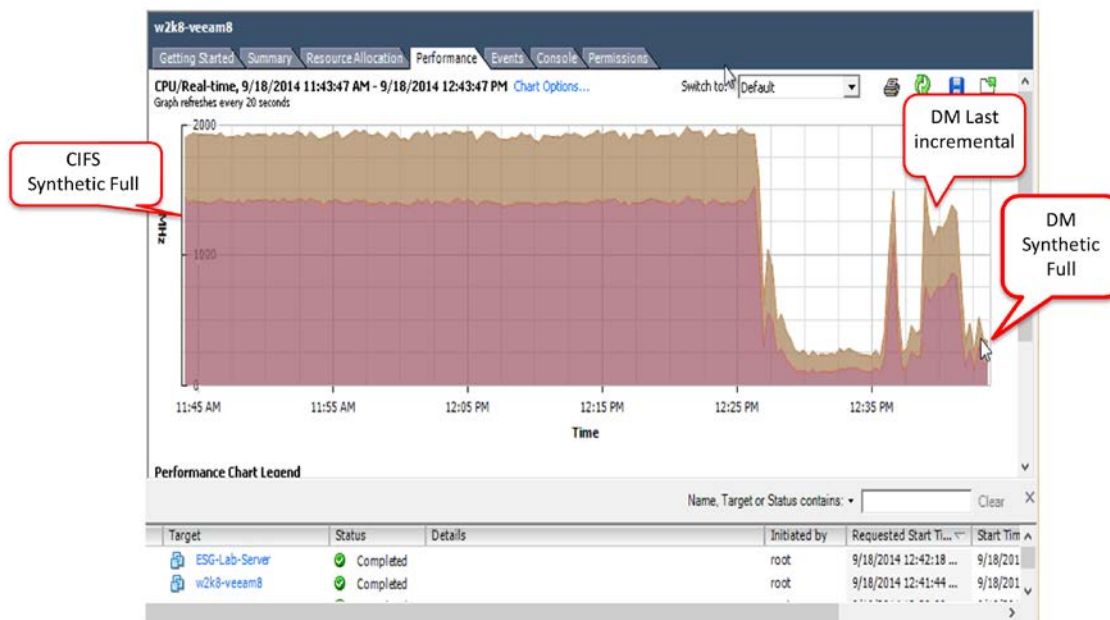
w2k8-veeam8

Getting Started | Summary | Resource Allocation | Performance | Events | Console | Permissions

CPU/Real-time, 9/18/2014 11:43:47 AM - 9/18/2014 12:43:47 PM Chart Options...
Graph refreshes every 20 seconds

Switch to: Default

DM Last incremental

CIFS Synthetic Full

DM Synthetic Full

2000

MHz

1000

0

11:45 AM | 11:55 AM | 12:05 PM | 12:15 PM | 12:25 PM | 12:35 PM

Time

Performance Chart Legend

Name, Target or Status contains: ▾ Clear

| Target | Status | Details | Initiated by | Requested Start Ti... | Start Tim |
|---|---|---|---|---|---|
| ESG-Lab-Server | Completed | | root | 9/18/2014 12:42:18 ... | 9/18/201 |
| w2k8-veeam8 | Completed | | root | 9/18/2014 12:41:44 ... | 9/18/201 |